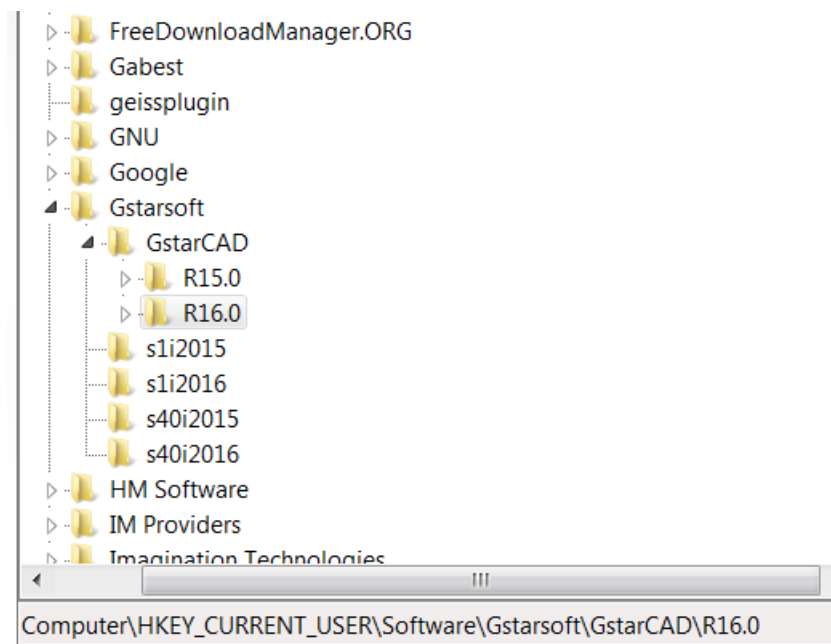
FreeDownloadManager.ORG
Gabest
geissplugin
GNU
Google
Gstarsoft
GstarCAD
R15.0
R16.0
s1i2015
s1i2016
s40i2015
s40i2016
HM Software
IM Providers
Imagination Technologies

Computer\HKEY_CURRENT_USER\Software\Gstarsoft\GstarCAD\R16.0